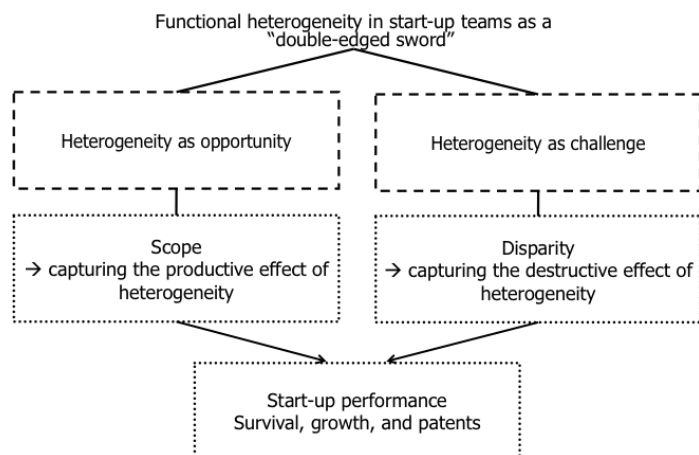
Functional heterogeneity in start-up teams as a "double-edged sword"

Heterogeneity as opportunity

Heterogeneity as challenge

Scope
→ capturing the productive effect of heterogeneity

Disparity
→ capturing the destructive effect of heterogeneity

Start-up performance
Survival, growth, and patents